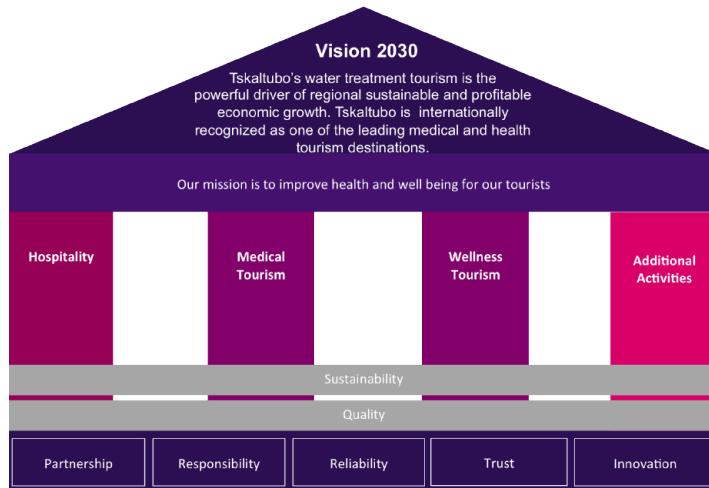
Vision 2030

Tskaltubo's water treatment tourism is the powerful driver of regional sustainable and profitable economic growth. Tskaltubo is internationally recognized as one of the leading medical and health tourism destinations.

Our mission is to improve health and well being for our tourists

Hospitality

Medical Tourism

Wellness Tourism

Additional Activities

Sustainability

Quality

Partnership

Responsibility

Reliability

Trust

Innovation